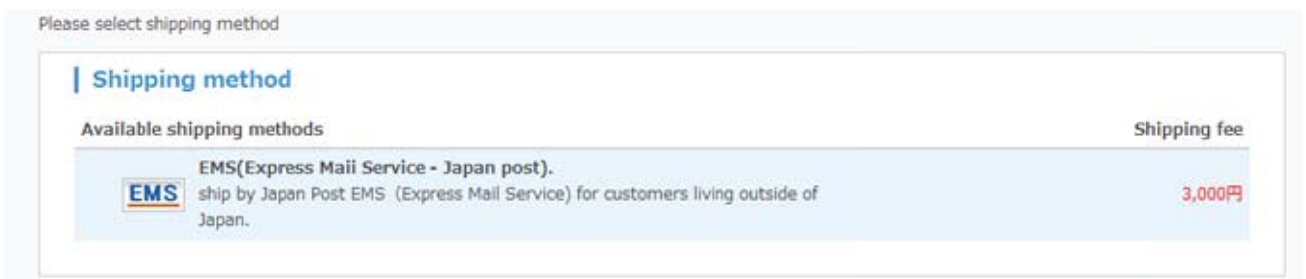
Please select shipping method

Shipping method

Available shipping methods

Shipping fee

EMS

EMS(Express Maii Service - Japan post).

ship by Japan Post EMS (Express Mail Service) for customers living outside of Japan.

3,000円